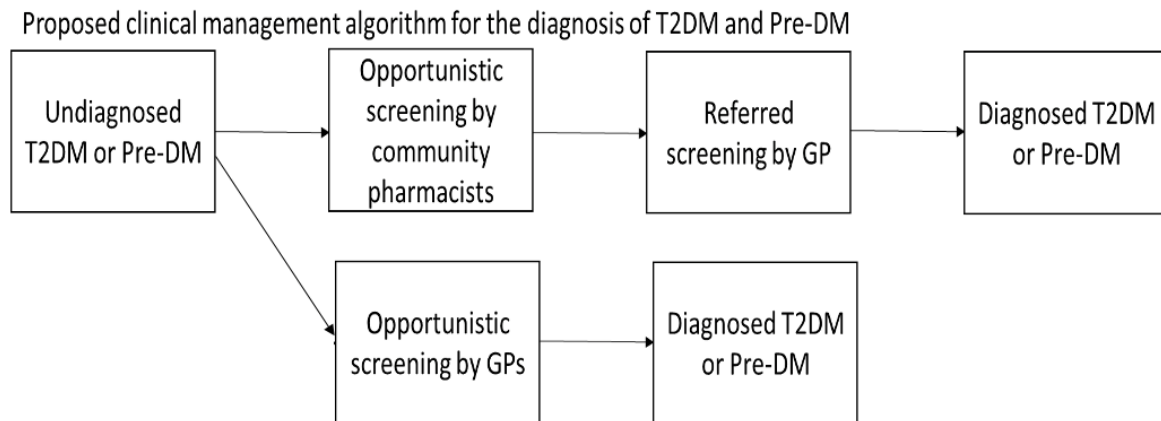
Proposed clinical management algorithm for the diagnosis of T2DM and Pre-DM

Undiagnosed T2DM or Pre-DM

Opportunistic screening by community pharmacists

Referred screening by GP

Diagnosed T2DM or Pre-DM

Opportunistic screening by GPs

Diagnosed T2DM or Pre-DM